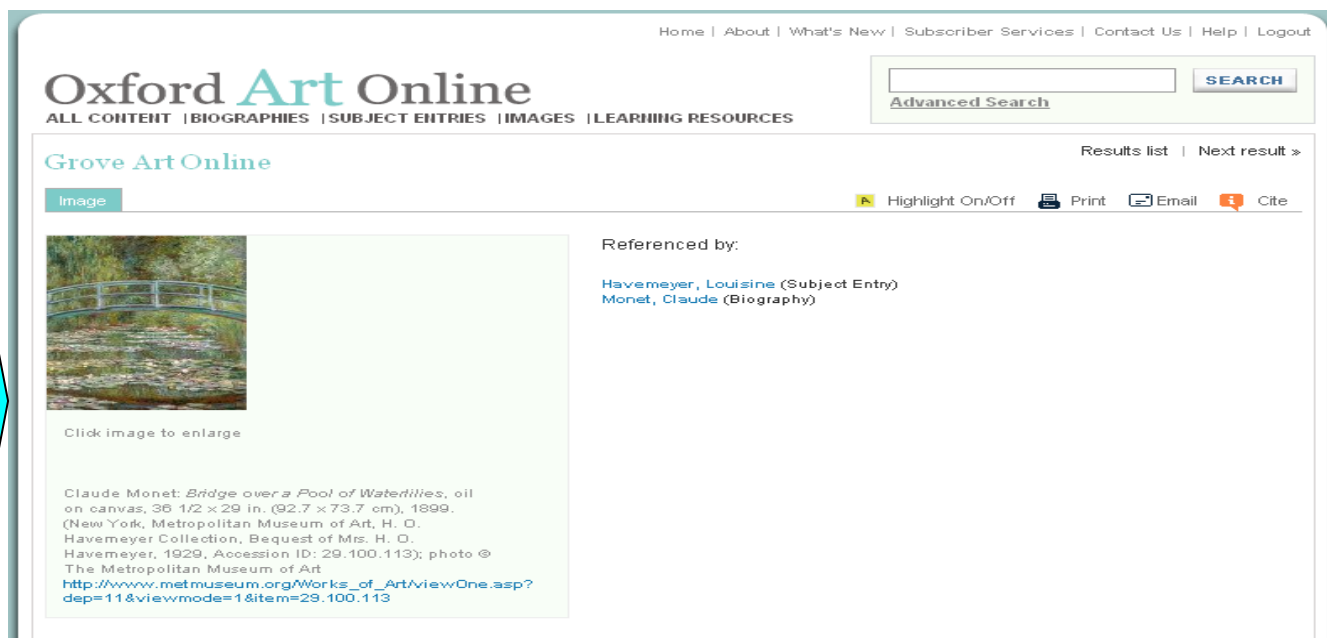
Home | About | What's New | Subscriber Services | Contact Us | Help | Logout

Oxford Art Online

ALL CONTENT | BIOGRAPHIES | SUBJECT ENTRIES | IMAGES | LEARNING RESOURCES

SEARCH

Advanced Search

Grove Art Online

Results list | Next result »

Image

Highlight On/Off Print Email Cite

Click image to enlarge

Claude Monet: *Bridge over a Pool of Waterlilies*, oil on canvas, 36 1/2 × 29 in. (92.7 × 73.7 cm), 1899. (New York, Metropolitan Museum of Art, H. O. Havemeyer Collection, Bequest of Mrs. H. O. Havemeyer, 1929, Accession ID: 29.100.113); photo © The Metropolitan Museum of Art http://www.metmuseum.org/Works_of_Art/viewOne.asp?dep=11&viewmode=1&item=29.100.113

Referenced by:

Havemeyer, Louisine (Subject Entry)
Monet, Claude (Biography)